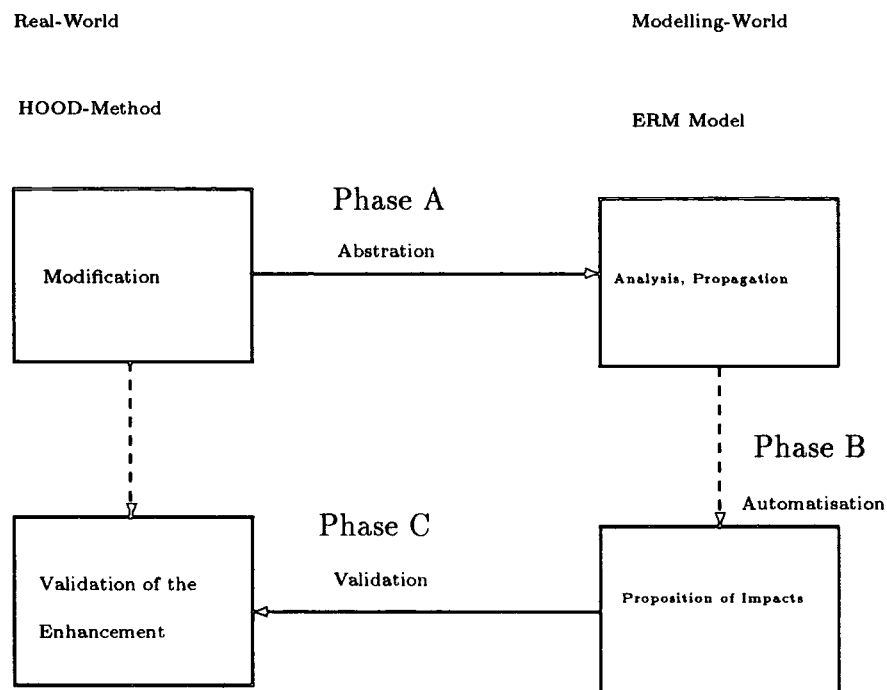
Real-World

Modelling-World

HOOD-Method

ERM Model

Phase A

Abstration

Modification

Analysis, Propagation

Phase B

Automatisation

Phase C

Validation

Validation of the Enhancement

Proposition of Impacts